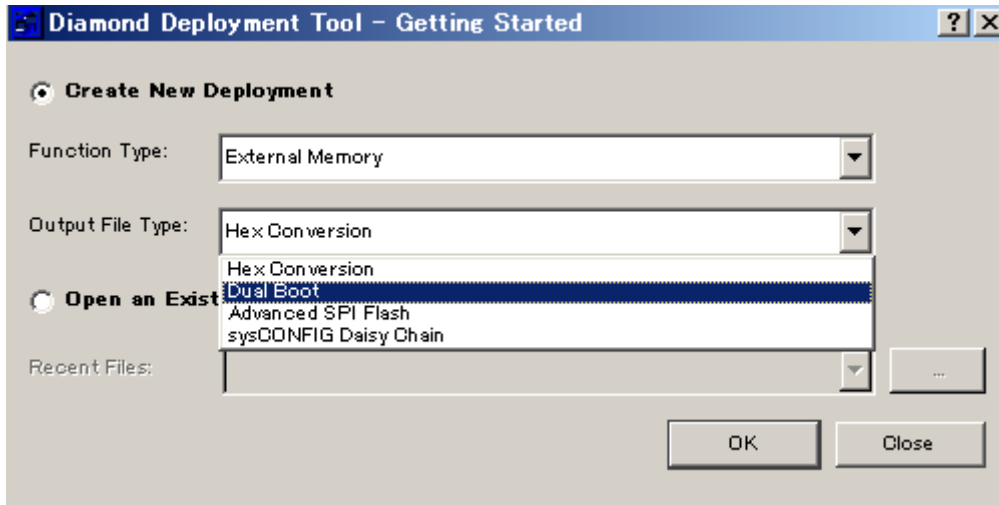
Diamond Deployment Tool - Getting Started

?

X

Create New Deployment

Function Type: External Memory

Output File Type: Hex Conversion

Hex Conversion
Dual Boot
Advanced SPI Flash
sysCONFIG Daisy Chain

Open an Exist

Recent Files:

...

OK

Close